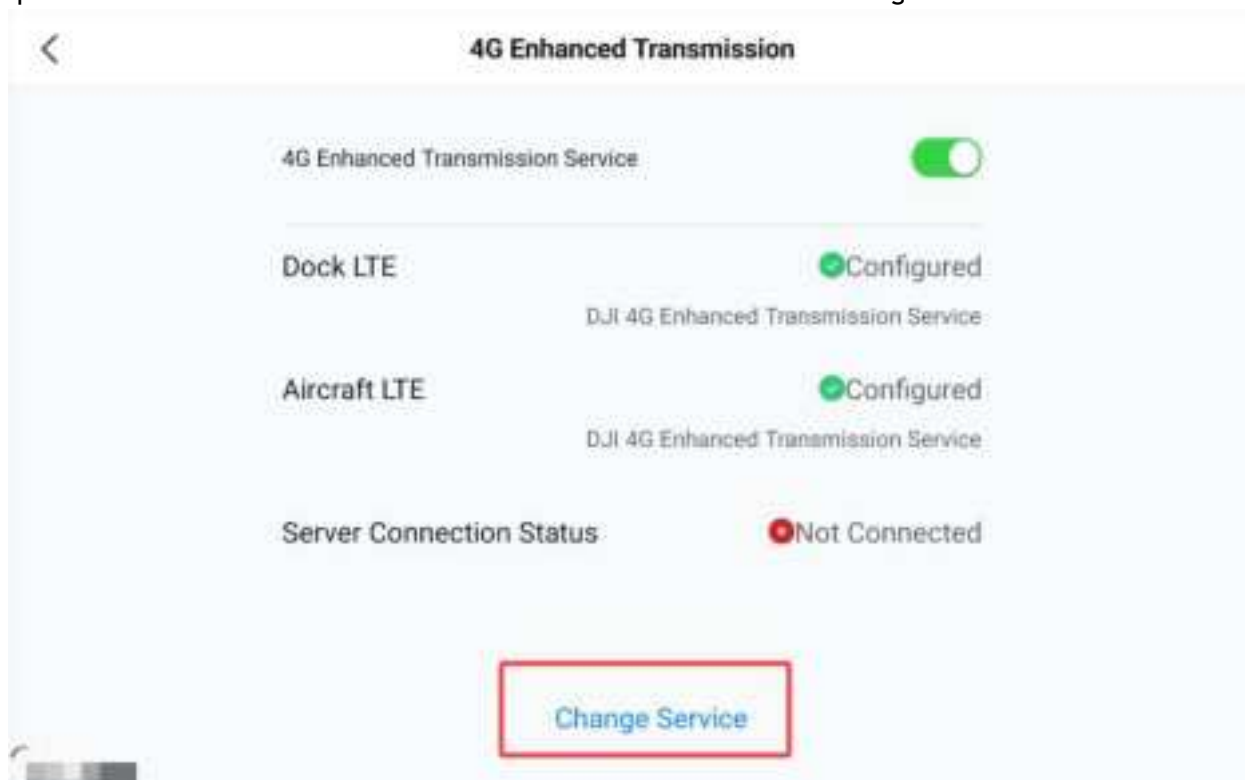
<

4G Enhanced Transmission

4G Enhanced Transmission Service

Dock LTE

Configured

DJI 4G Enhanced Transmission Service

Aircraft LTE

Configured

DJI 4G Enhanced Transmission Service

Server Connection Status

Not Connected

Change Service